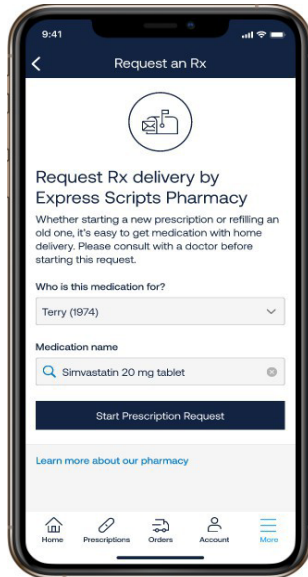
9:41

Request an Rx

Request Rx delivery by Express Scripts Pharmacy

Whether starting a new prescription or refilling an old one, it's easy to get medication with home delivery. Please consult with a doctor before starting this request.

Who is this medication for?

Terry (1974)

Medication name

Simvastatin 20 mg tablet

Start Prescription Request

Learn more about our pharmacy

Home Prescriptions Orders Account More